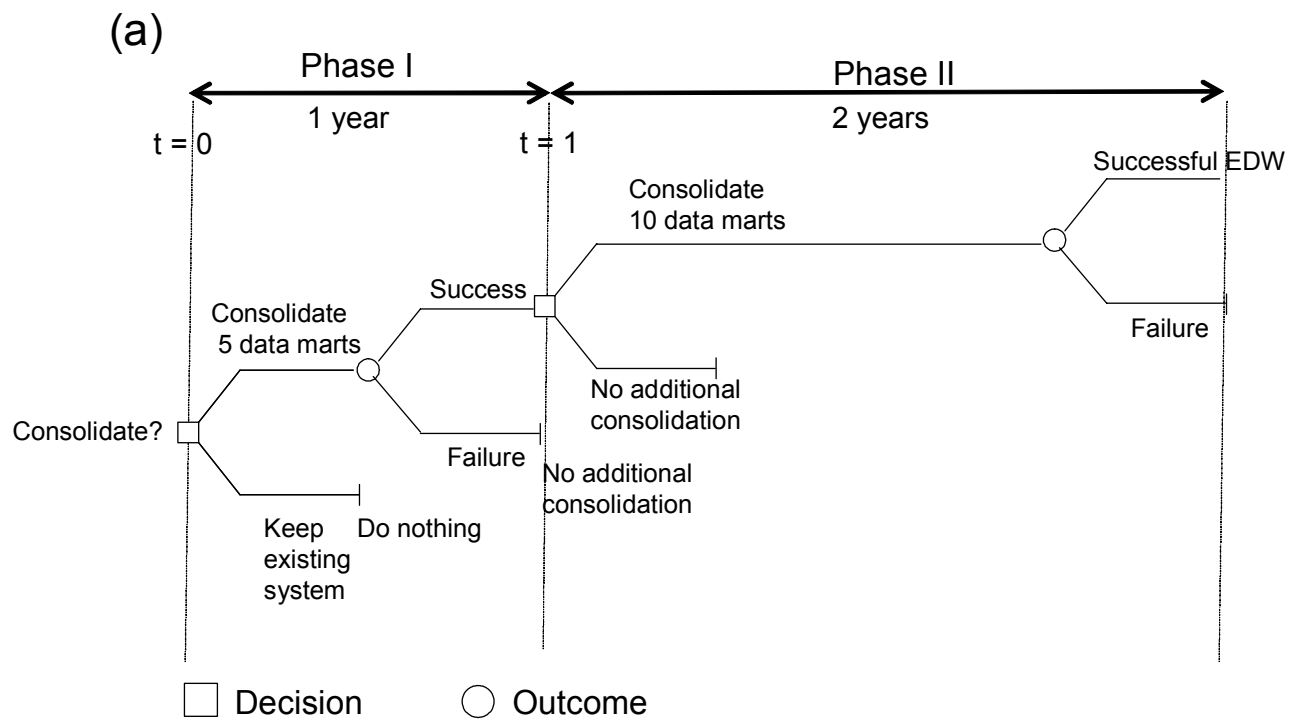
(a)

Phase I

1 year

Phase II

2 years

t = 0

t = 1

Successful EDW

Consolidate 10 data marts

Success

Consolidate 5 data marts

Failure

No additional consolidation

Consolidate?

Failure

No additional consolidation

Keep existing system

Do nothing

Decision

Outcome